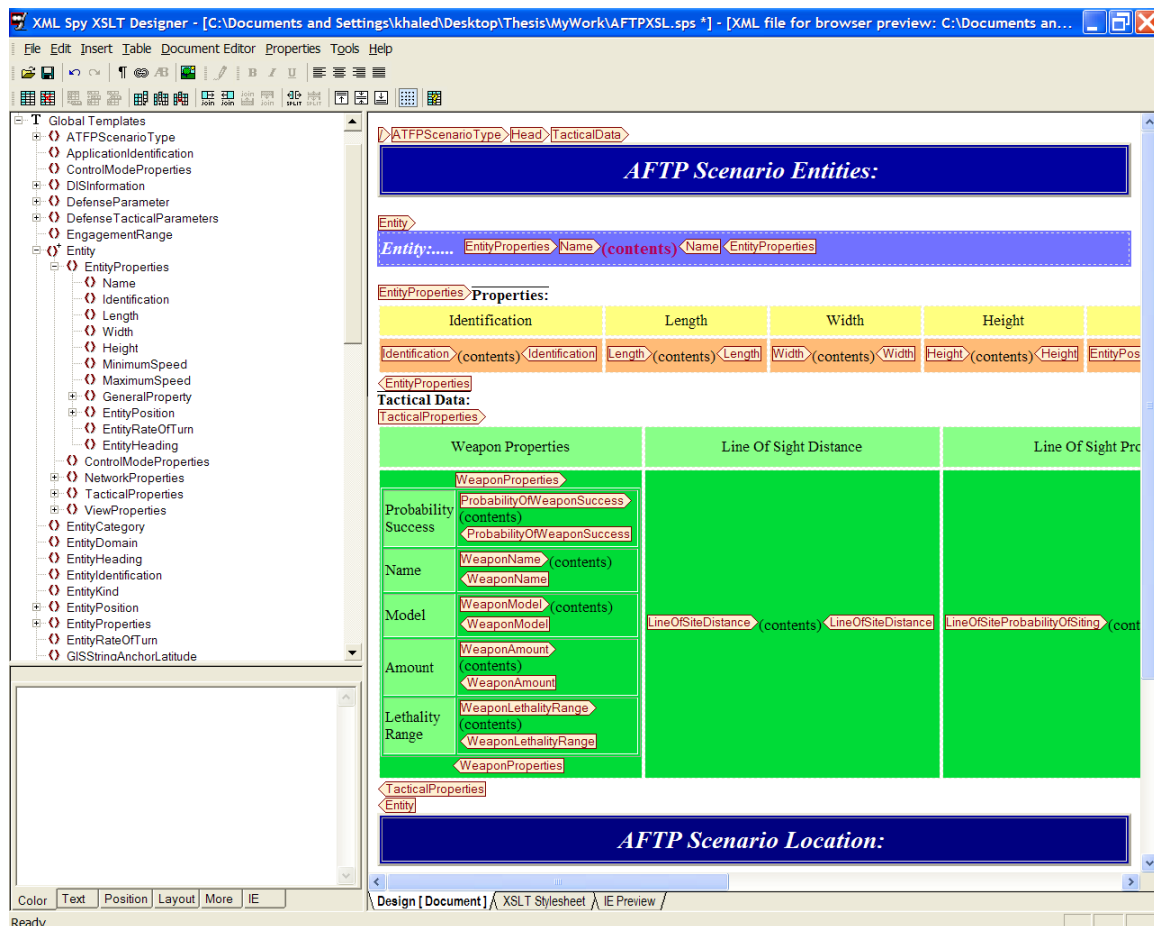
XML Spy XSLT Designer - [C:\Documents and Settings\khaled\Desktop\Thesis\MyWork\AFTPXSL.sps *] - [XML file for browser preview: C:\Documents an...

File Edit Insert Table Document Editor Properties Tools Help

Global Templates
ATFPScenarioType
ApplicationIdentification
ControlModeProperties
DISInformation
DefenseParameter
DefenseTacticalParameters
EngagementRange
Entity
EntityProperties
Name
Identification
Length
Width
Height
MinimumSpeed
MaximumSpeed
GeneralProperty
EntityPosition
EntityRateOfTurn
EntityHeading
ControlModeProperties
NetworkProperties
TacticalProperties
ViewProperties
EntityCategory
EntityDomain
EntityHeading
EntityIdentification
EntityKind
EntityPosition
EntityProperties
EntityRateOfTurn
GISStringAnchorLatitude

Color | Text | Position | Layout | More | IE

ATFPScenarioType Head TacticalData

AFTP Scenario Entities:

Entity
Entity:..... EntityProperties Name (contents) Name EntityProperties

EntityProperties Properties:

| Identification | Length | Width | Height | |
|---|---|---|---|---|
| Identification (contents) Identification | Length (contents) Length | Width (contents) Width | Height (contents) Height | EntityPos |

EntityProperties
Tactical Data:
TacticalProperties

| Weapon Properties | Line Of Sight Distance | Line Of Sight Pro |
|---|---|---|
| WeaponProperties | LineOfSiteDistance (contents) LineOfSiteDistance | LineOfSiteProbabilityOfSiting (cont |

| Probability Success | ProbabilityOfWeaponSuccess (contents) ProbabilityOfWeaponSuccess |
|---|---|
| Name | WeaponName (contents) WeaponName |
| Model | WeaponModel (contents) WeaponModel |
| Amount | WeaponAmount (contents) WeaponAmount |
| Lethality Range | WeaponLethalityRange (contents) WeaponLethalityRange |

WeaponProperties
TacticalProperties
Entity

AFTP Scenario Location:

Design [ Document ] XSLT Stylesheet IE Preview

Ready